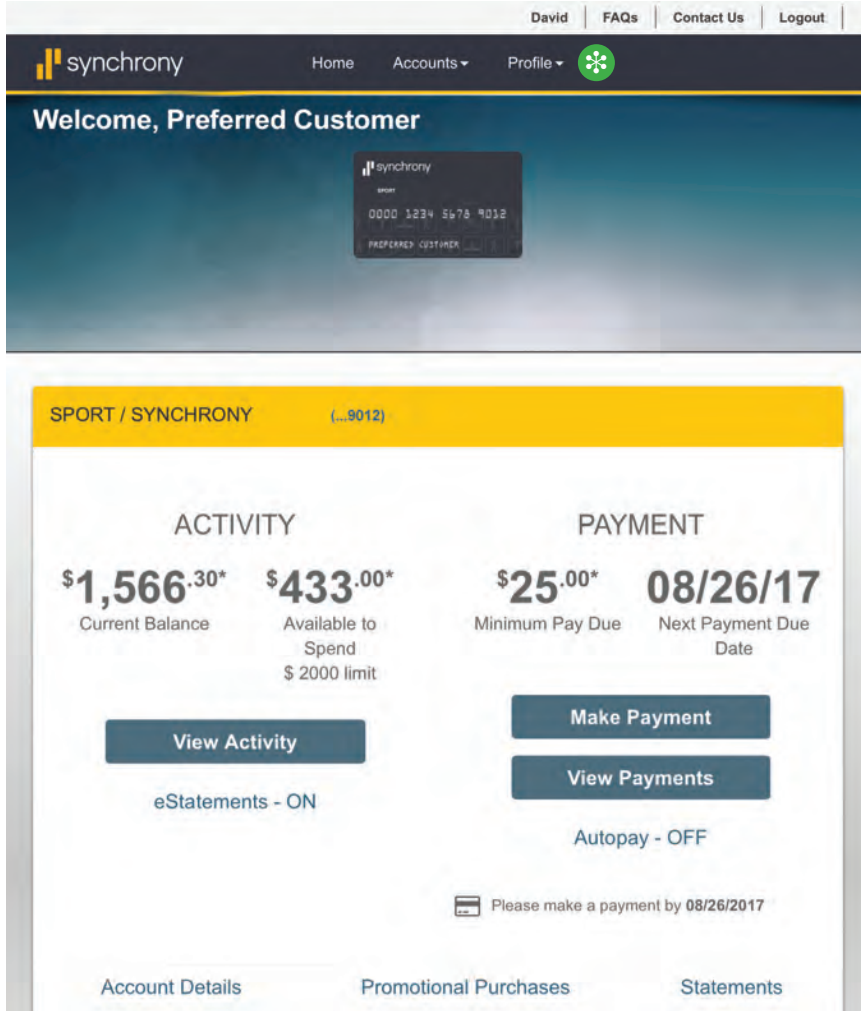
David | FAQs | Contact Us | Logout

synchrony Home Accounts Profile

Welcome, Preferred Customer

synchrony
SPORT
0000 1234 5678 9012
PREFERRED CUSTOMER

SPORT / SYNCHRONY (...9012)

ACTIVITY

$1,566.30* Current Balance

$433.00* Available to Spend $ 2000 limit

View Activity

eStatements - ON

PAYMENT

$25.00* Minimum Pay Due

08/26/17 Next Payment Due Date

Make Payment

View Payments

Autopay - OFF

Please make a payment by 08/26/2017

Account Details Promotional Purchases Statements